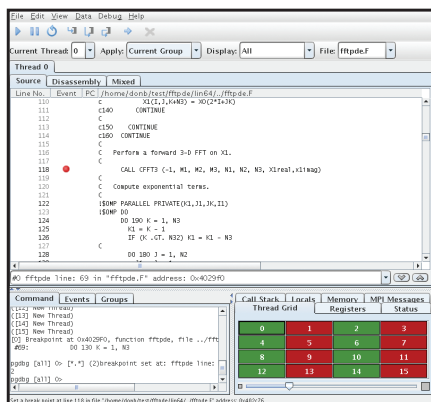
File Edit View Data Debug Help

Current Thread: 0 Apply: Current Group Display: All File: fftpde.F

Thread 0

Source Disassembly Mixed

Line No. Event PC /home/donb/test/fftpde/lin64/../fftpde.F

110 C X1(I,J,K+N3) = X0(2*I+JK)
111 C140 CONTINUE
112 C
113 C150 CONTINUE
114 C160 CONTINUE
115 C
116 C Perform a forward 3-D FFT on X1.
117 C
118 CALL CFFT3 (-1, M1, M2, M3, N1, N2, N3, X1real,x1imag)
119 C
120 C Compute exponential terms.
121 C
122 !$OMP PARALLEL PRIVATE(K1,J1,JK,I1)
123 !$OMP DO
124 DO 190 K = 1, N3
125 K1 = K - 1
126 IF (K .GT. N32) K1 = K1 - N3
127 C
128 DO 180 J = 1, N2

#0 fftpde line: 69 in "fftpde.F" address: 0x4029f0

Command Events Groups

[13] New Thread)
[14] New Thread)
[15] New Thread)
[0] Breakpoint at 0x4029F0, function fftpde, file ../fft
#69: DO 130 K = 1, N3

pgdbg [all] 0> [*.*] (2)breakpoint set at: fftpde line:
2

pgdbg [all] 0>

Call Stack Locals Memory MPI Messages

Thread Grid Registers Status

| 0 | 1 | 2 | 3 |
|---|---|---|---|
| 4 | 5 | 6 | 7 |
| 8 | 9 | 10 | 11 |
| 12 | 13 | 14 | 15 |

Set a break point at line 118 in file "/home/donb/test/fftpde/lin64/../fftpde.F" address: 0x402a76